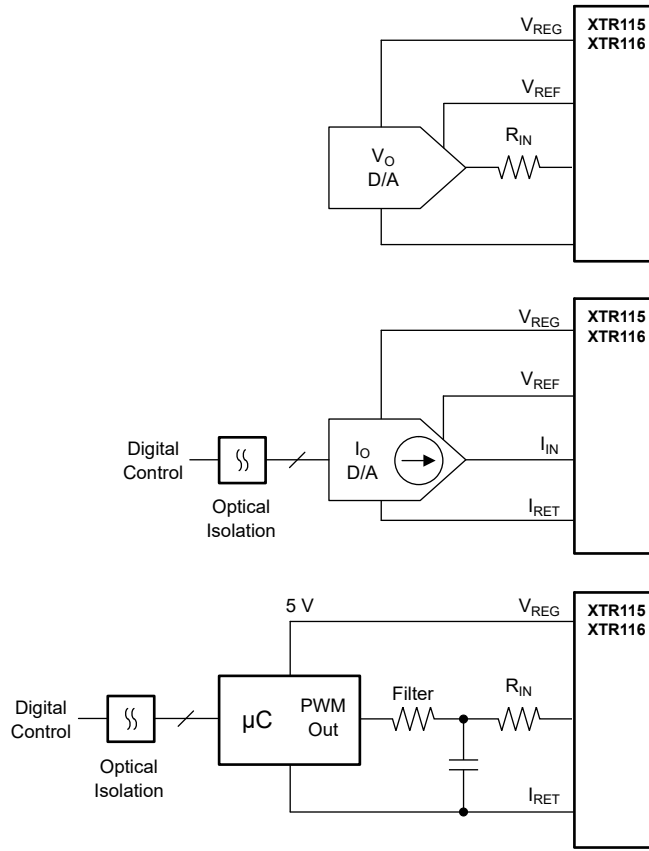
$V_{REG}$
XTR115
XTR116
$V_{REF}$
$R_{IN}$
$V_O$
D/A

$V_{REG}$
XTR115
XTR116
$V_{REF}$
Digital Control
Optical Isolation
$I_O$
D/A
$I_{IN}$
$I_{RET}$

5 V
$V_{REG}$
XTR115
XTR116
Digital Control
Optical Isolation
μC
PWM Out
Filter
$R_{IN}$
$I_{RET}$